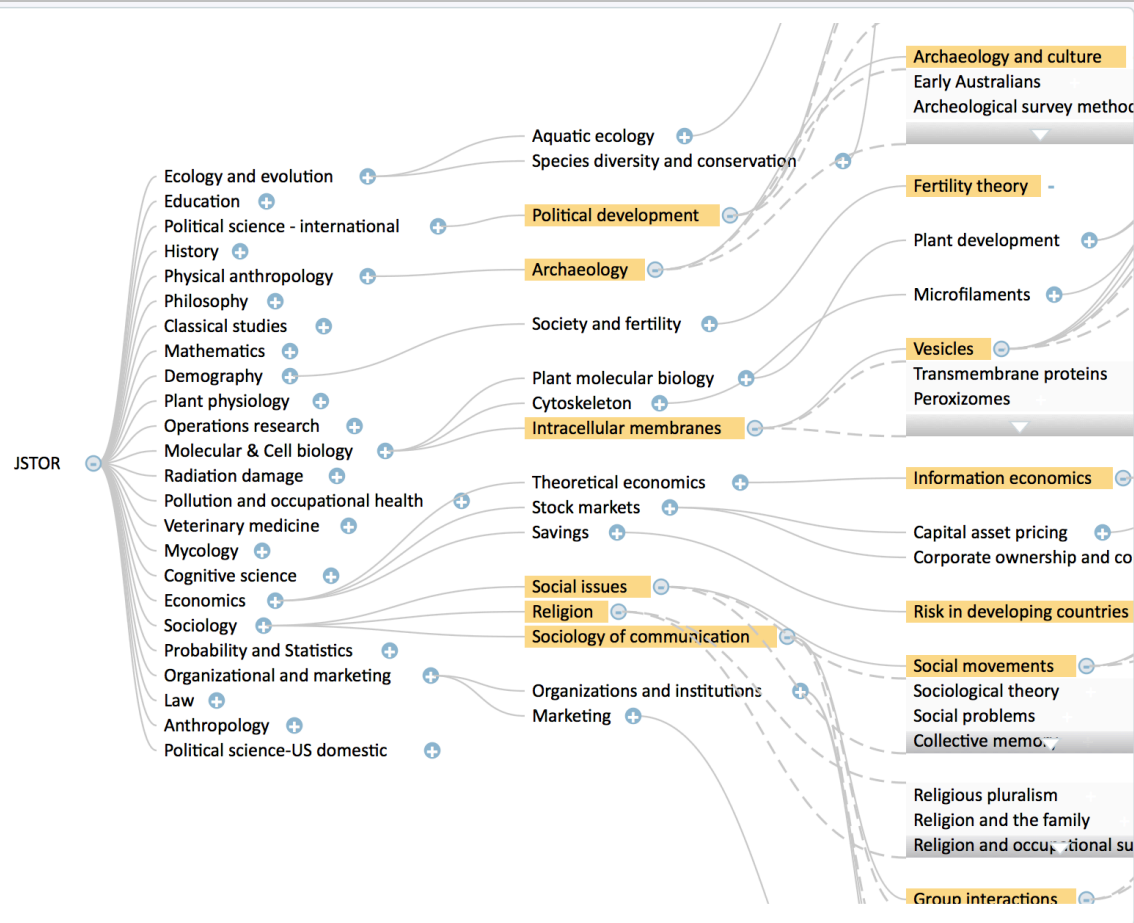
JSTOR

Ecology and evolution
Education
Political science - international
History
Physical anthropology
Philosophy
Classical studies
Mathematics
Demography
Plant physiology
Operations research
Molecular & Cell biology
Radiation damage
Pollution and occupational health
Veterinary medicine
Mycology
Cognitive science
Economics
Sociology
Probability and Statistics
Organizational and marketing
Law
Anthropology
Political science-US domestic

Aquatic ecology
Species diversity and conservation
Political development
Archaeology
Society and fertility
Plant molecular biology
Cytoskeleton
Intracellular membranes
Theoretical economics
Stock markets
Savings
Social issues
Religion
Sociology of communication
Organizations and institutions
Marketing

Archaeology and culture
Early Australians
Archeological survey method
Fertility theory
Plant development
Microfilaments
Vesicles
Transmembrane proteins
Peroxizomes
Information economics
Capital asset pricing
Corporate ownership and co
Risk in developing countries
Social movements
Sociological theory
Social problems
Collective memory
Religious pluralism
Religion and the family
Religion and occupational su
Group interactions